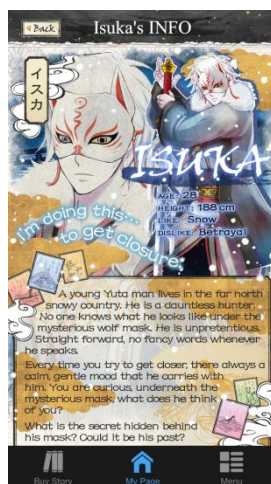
Back

Isuka's INFO

イスカ

ISUKA

AGE: 28

HEIGHT: 188 cm

LIKE: Snow

DISLIKE: Betrayal

I'm doing this... to get closure.

A young Yuta man lives in the far north snowy country. He is a dauntless hunter. No one knows what he looks like under the mysterious wolf mask. He is unpretentious. Straight forward, no fancy words whenever he speaks.

Every time you try to get closer, there always a calm, gentle mood that he carries with him. You are curious, underneath the mysterious mask, what does he think of you?

What is the secret hidden behind his mask? Could it be his past?

Buy Story

My Page

Menu